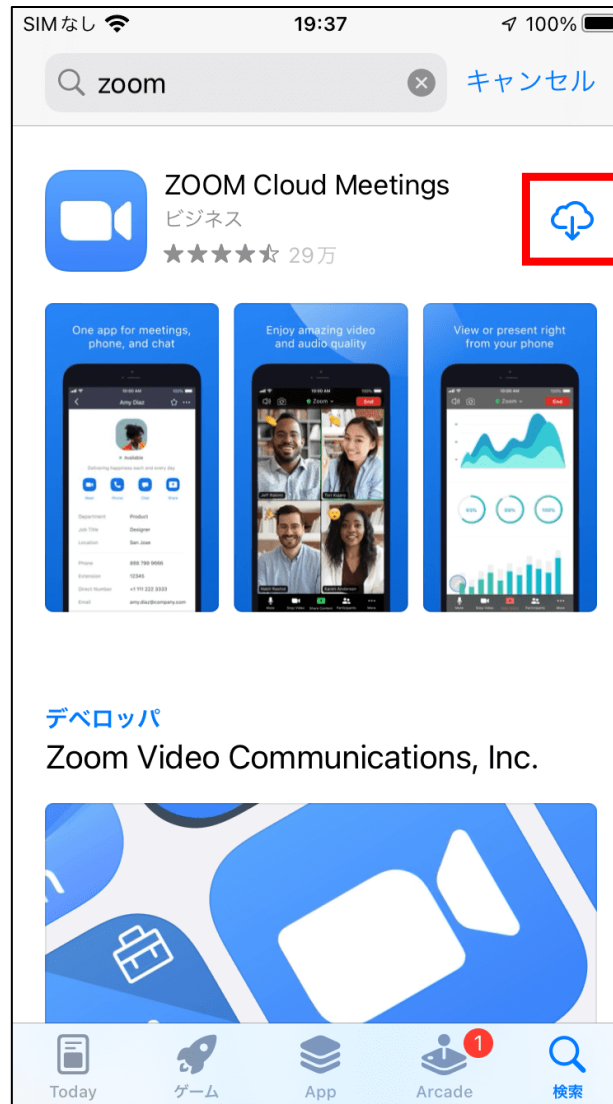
SIMなし 19:37 100%

zoom

キャンセル

ZOOM Cloud Meetings

ビジネス

29万

One app for meetings, phone, and chat

Enjoy amazing video and audio quality

View or present right from your phone

デベロッパ

Zoom Video Communications, Inc.

Today

ゲーム

App

1

Arcade

検索